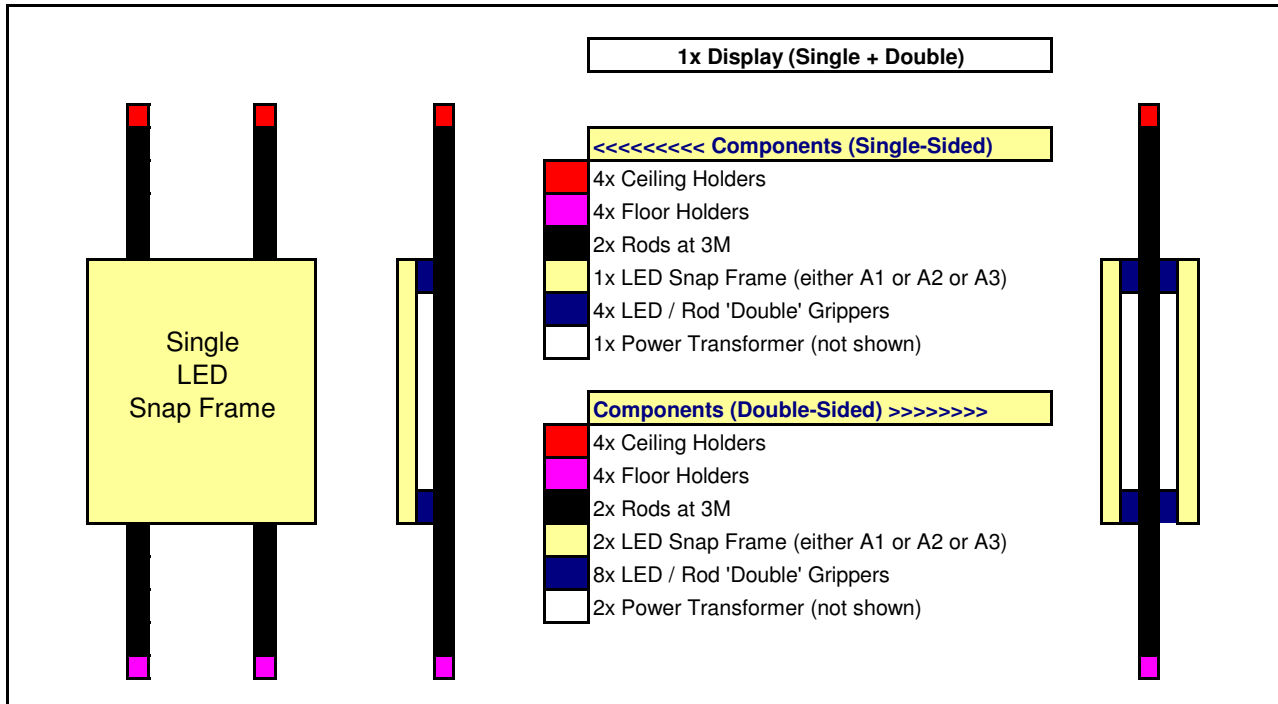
1x Display (Single + Double)

Single LED Snap Frame

<<<<<<<<< Components (Single-Sided)

4x Ceiling Holders
4x Floor Holders
2x Rods at 3M
1x LED Snap Frame (either A1 or A2 or A3)
4x LED / Rod 'Double' Grippers
1x Power Transformer (not shown)

Components (Double-Sided) >>>>>>>>

4x Ceiling Holders
4x Floor Holders
2x Rods at 3M
2x LED Snap Frame (either A1 or A2 or A3)
8x LED / Rod 'Double' Grippers
2x Power Transformer (not shown)